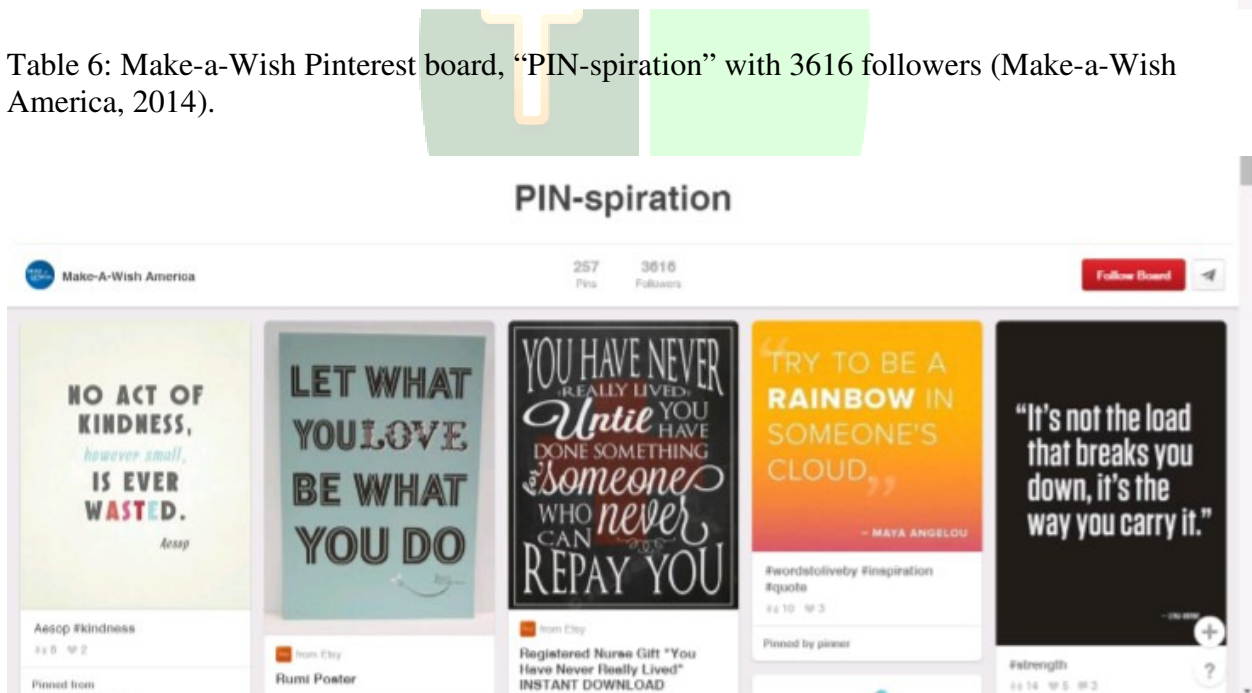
Table 6: Make-a-Wish Pinterest board, "PIN-spiration" with 3616 followers (Make-a-Wish America, 2014).

PIN-spiration

Make-A-Wish America

257 Pins

3616 Followers

Follow Board

NO ACT OF KINDNESS, however small, IS EVER WASTED.

Aesop

Aesop #kindness

Pinned from

LET WHAT YOU LOVE BE WHAT YOU DO

from Etsy

Rumi Poster

YOU HAVE NEVER REALLY LIVED UNTIL YOU HAVE DONE SOMETHING FOR SOMEONE WHO NEVER CAN REPAY YOU

from Etsy

Registered Nurse Gift "You Have Never Really Lived" INSTANT DOWNLOAD

"TRY TO BE A RAINBOW IN SOMEONE'S CLOUD."

– MAYA ANGELOU

#wordstoliveby #inspiration #quote

Pinned by pinner

"It's not the load that breaks you down, it's the way you carry it."

#strength